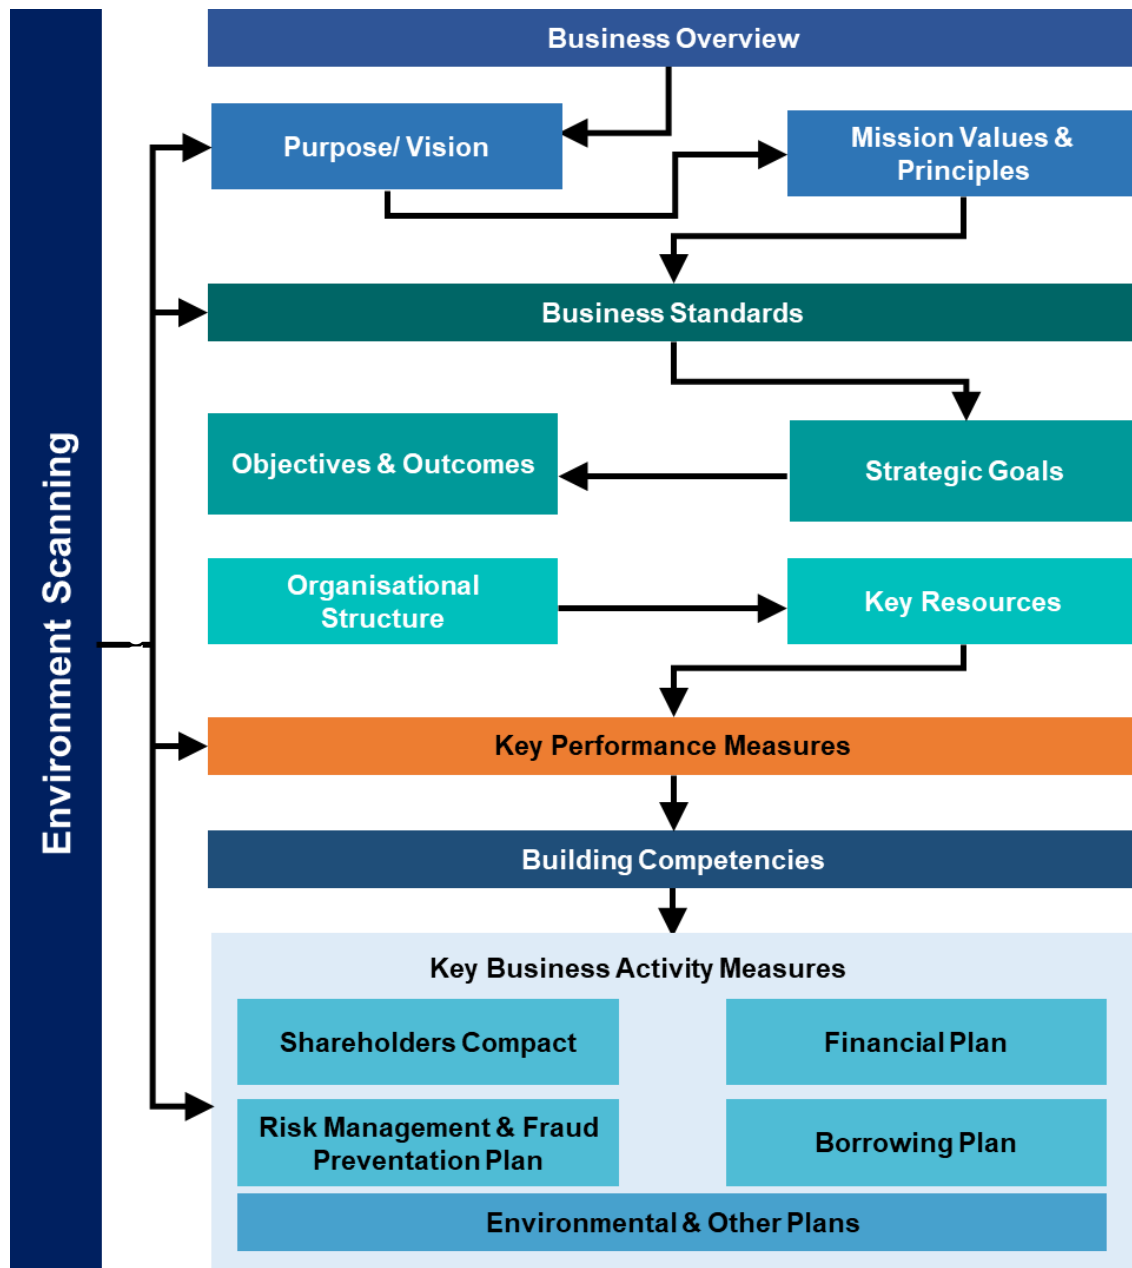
Environment Scanning

Business Overview

Purpose/ Vision

Mission Values & Principles

Business Standards

Objectives & Outcomes

Strategic Goals

Organisational Structure

Key Resources

Key Performance Measures

Building Competencies

Key Business Activity Measures

Shareholders Compact

Financial Plan

Risk Management & Fraud Preventation Plan

Borrowing Plan

Environmental & Other Plans